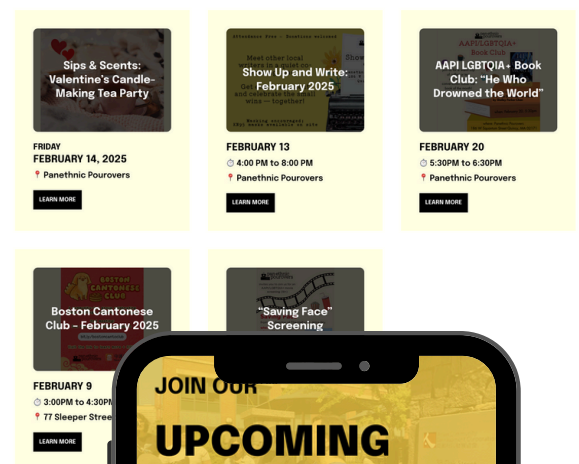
Sips & Scents: Valentine's Candle-Making Tea Party

FRIDAY
FEBRUARY 14, 2025
Panethnic Pourovers

LEARN MORE

Show Up and Write: February 2025

FEBRUARY 13
4:00 PM to 8:00 PM
Panethnic Pourovers

LEARN MORE

AAPI LGBTQIA+ Book Club: "He Who Drowned the World"

FEBRUARY 20
5:30PM to 6:30PM
Panethnic Pourovers

LEARN MORE

Boston Cantonese Club - February 2025

FEBRUARY 9
3:00PM to 4:30P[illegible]
77 Sleeper Stree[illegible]

LEARN MORE

"Saving Face" Screening

JOIN OUR
UPCOMING